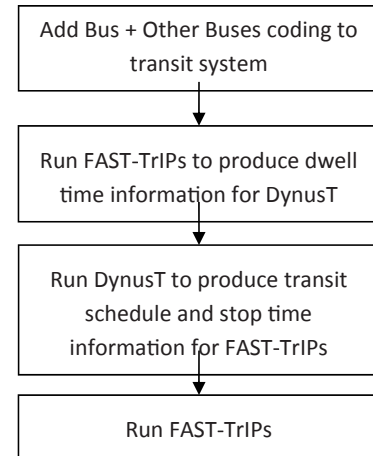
Add Bus + Other Buses coding to transit system

Run FAST-TrIPs to produce dwell time information for DynusT

Run DynusT to produce transit schedule and stop time information for FAST-TrIPs

Run FAST-TrIPs